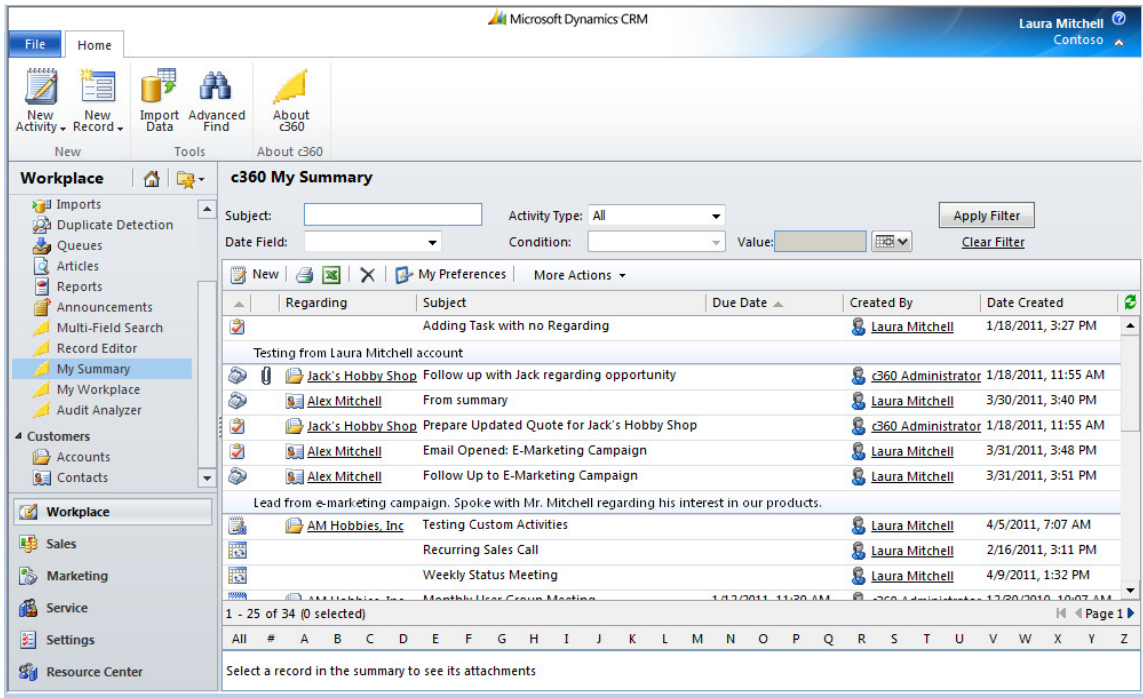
Microsoft Dynamics CRM

Laura Mitchell
Contoso

File | Home

New Activity | New Record | Import Data | Advanced Find | About c360

New | Tools | About c360

Workplace

Imports
Duplicate Detection
Queues
Articles
Reports
Announcements
Multi-Field Search
Record Editor
My Summary
My Workplace
Audit Analyzer
Customers
Accounts
Contacts

Workplace
Sales
Marketing
Service
Settings
Resource Center

c360 My Summary

Subject:
Activity Type: All
Apply Filter
Date Field:
Condition:
Value:
Clear Filter

New | My Preferences | More Actions

| | Regarding | Subject | Due Date | Created By | Date Created |
|---|---|---|---|---|---|
| | | Adding Task with no Regarding | | Laura Mitchell | 1/18/2011, 3:27 PM |
| Testing from Laura Mitchell account | | | | | |
| | Jack's Hobby Shop | Follow up with Jack regarding opportunity | | c360 Administrator | 1/18/2011, 11:55 AM |
| | Alex Mitchell | From summary | | Laura Mitchell | 3/30/2011, 3:40 PM |
| | Jack's Hobby Shop | Prepare Updated Quote for Jack's Hobby Shop | | c360 Administrator | 1/18/2011, 11:55 AM |
| | Alex Mitchell | Email Opened: E-Marketing Campaign | | Laura Mitchell | 3/31/2011, 3:48 PM |
| | Alex Mitchell | Follow Up to E-Marketing Campaign | | Laura Mitchell | 3/31/2011, 3:51 PM |
| Lead from e-marketing campaign. Spoke with Mr. Mitchell regarding his interest in our products. | | | | | |
| | AM Hobbies, Inc | Testing Custom Activities | | Laura Mitchell | 4/5/2011, 7:07 AM |
| | | Recurring Sales Call | | Laura Mitchell | 2/16/2011, 3:11 PM |
| | | Weekly Status Meeting | | Laura Mitchell | 4/9/2011, 1:32 PM |
| | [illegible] | Monthly User Group Meeting | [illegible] | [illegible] | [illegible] |

1 - 25 of 34 (0 selected)
Page 1

All # A B C D E F G H I J K L M N O P Q R S T U V W X Y Z

Select a record in the summary to see its attachments